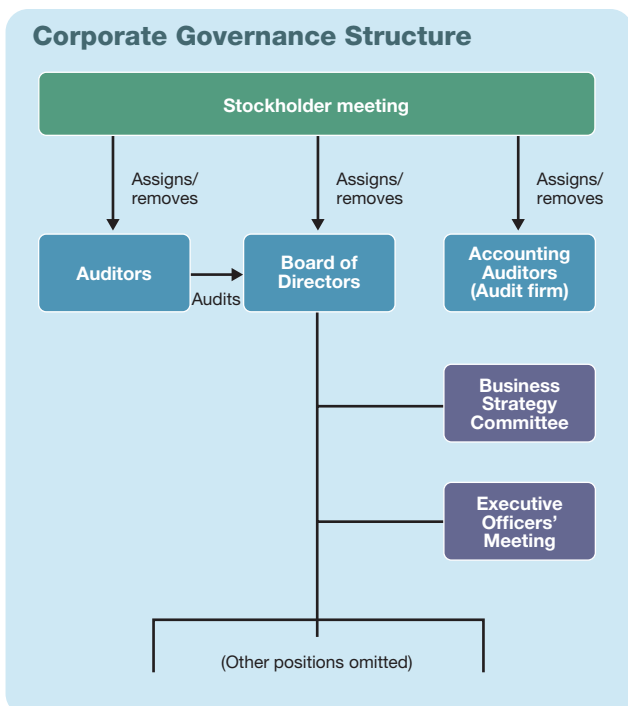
Corporate Governance Structure

Stockholder meeting

Assigns/ removes

Assigns/ removes

Assigns/ removes

Auditors

Audits

Board of Directors

Accounting Auditors (Audit firm)

Business Strategy Committee

Executive Officers' Meeting

(Other positions omitted)